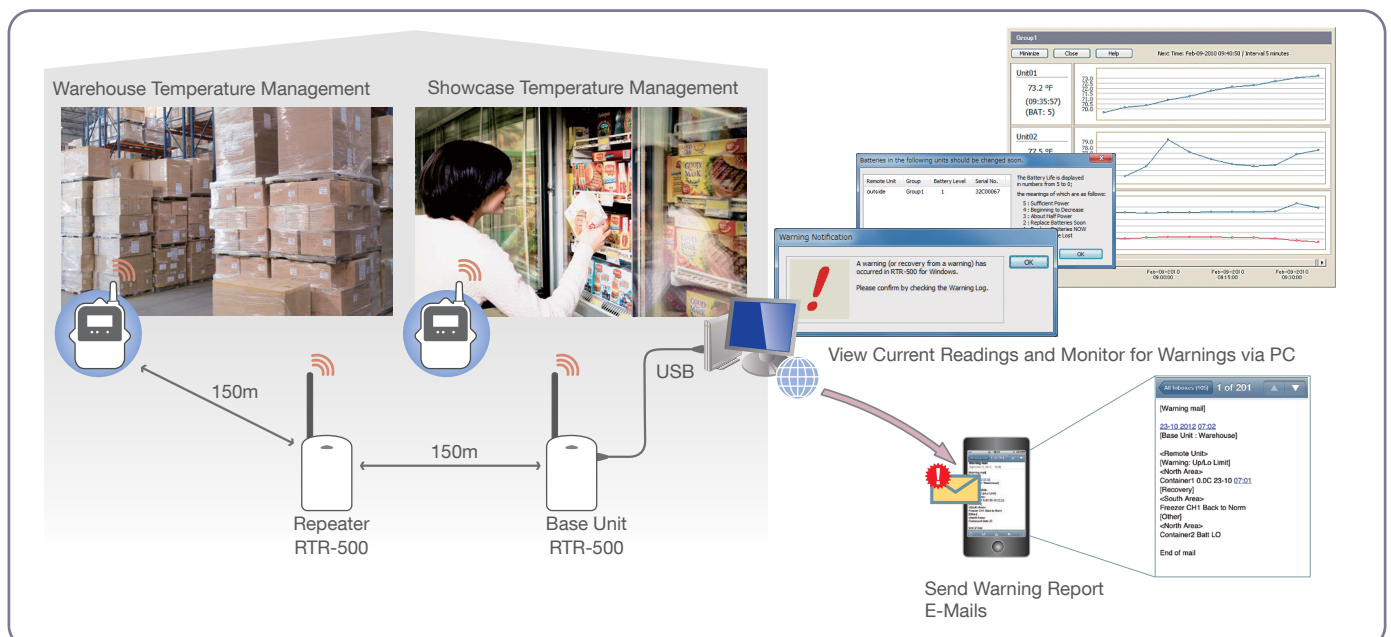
Warehouse Temperature Management

Showcase Temperature Management

Group1

Minimize Close Help Next Time: Feb-09-2010 09:40:50 | Interval 5 minutes

Unit01
73.2 °F
(09:35:57)
(BAT: 5)

Unit02
77.5 °F

Batteries in the following units should be changed soon.

| Remote Unit | Group | Battery Level | Serial No. |
|---|---|---|---|
| outside | Group1 | 1 | 32C00067 |

The Battery Life is displayed in numbers from 5 to 0; the meanings of which are as follows:
5 : Sufficient Power
4 : Beginning to Decrease
3 : About Half Power
2 : Replace Batteries Soon
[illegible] Batteries NOW
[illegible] Lost

OK

Warning Notification

A warning (or recovery from a warning) has occurred in RTR-500 for Windows.

Please confirm by checking the Warning Log.

OK

Feb-09-2010 09:00:00
Feb-09-2010 09:15:00
Feb-09-2010 09:30:00

View Current Readings and Monitor for Warnings via PC

USB

150m

150m

Repeater
RTR-500

Base Unit
RTR-500

All Inboxes (105) 1 of 201

[Warning mail]

23-10 2012 07:02
[Base Unit : Warehouse]

<Remote Unit>
[Warning: Up/Lo Limit]
<North Area>
Container1 0.0C 23-10 07:01
[Recovery]
<South Area>
Freezer CH1 Back to Norm
[Other]
<North Area>
Container2 Batt LO

End of mail

Send Warning Report E-Mails